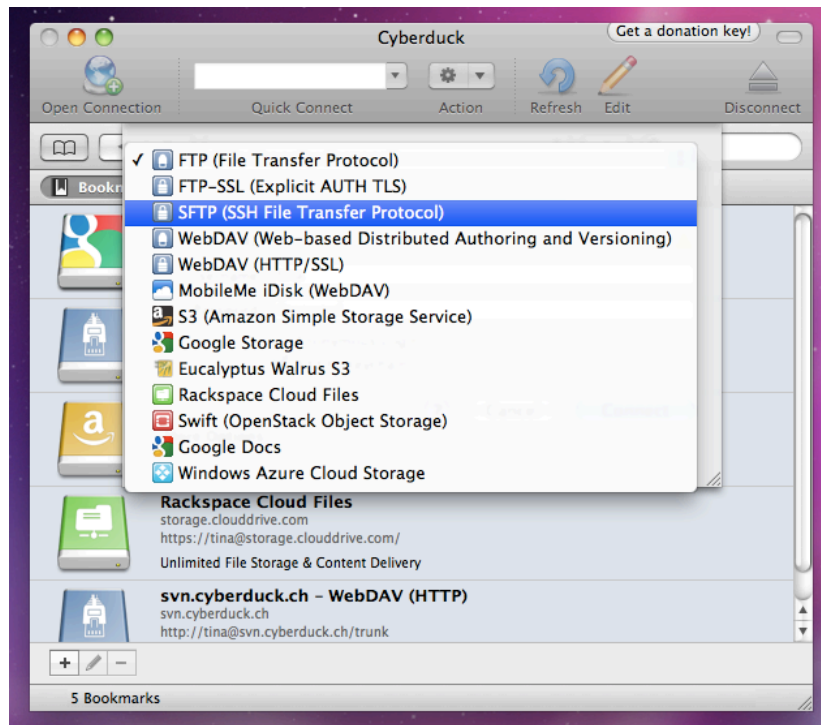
Cyberduck

Get a donation key!

Open Connection

Quick Connect

Action

Refresh

Edit

Disconnect

Bookm

✓ FTP (File Transfer Protocol)
FTP-SSL (Explicit AUTH TLS)
SFTP (SSH File Transfer Protocol)
WebDAV (Web-based Distributed Authoring and Versioning)
WebDAV (HTTP/SSL)
MobileMe iDisk (WebDAV)
S3 (Amazon Simple Storage Service)
Google Storage
Eucalyptus Walrus S3
Rackspace Cloud Files
Swift (OpenStack Object Storage)
Google Docs
Windows Azure Cloud Storage

Rackspace Cloud Files
storage.clouddrive.com
https://tina@storage.clouddrive.com/
Unlimited File Storage & Content Delivery

svn.cyberduck.ch - WebDAV (HTTP)
svn.cyberduck.ch
http://tina@svn.cyberduck.ch/trunk

5 Bookmarks